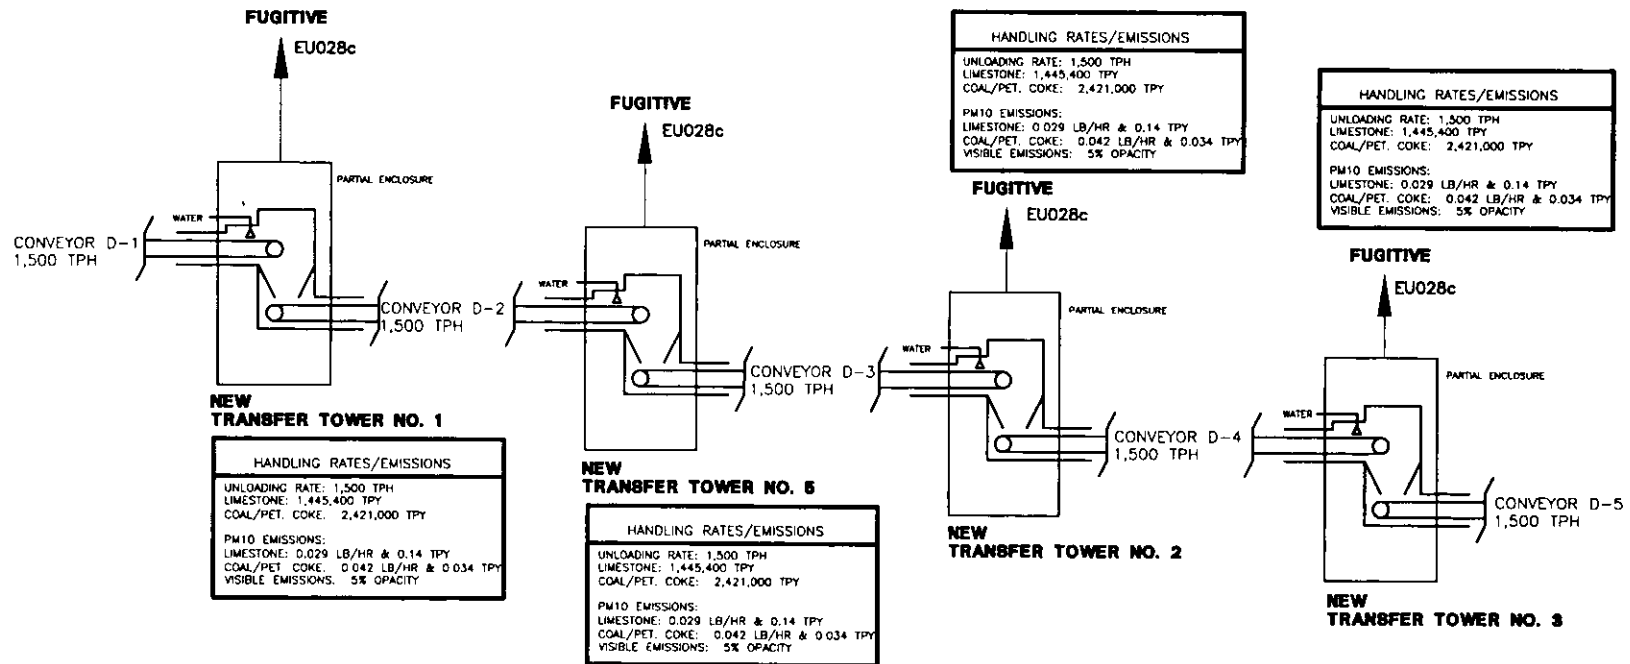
FUGITIVE
EU028c

PARTIAL ENCLOSURE

WATER

CONVEYOR D-1
1,500 TPH

CONVEYOR D-2
1,500 TPH

NEW
TRANSFER TOWER NO. 1

HANDLING RATES/EMISSIONS

UNLOADING RATE: 1,500 TPH
LIMESTONE: 1,445,400 TPY
COAL/PET. COKE: 2,421,000 TPY

PM10 EMISSIONS:
LIMESTONE: 0.029 LB/HR & 0.14 TPY
COAL/PET COKE: 0.042 LB/HR & 0.034 TPY
VISIBLE EMISSIONS: 5% OPACITY

FUGITIVE
EU028c

PARTIAL ENCLOSURE

WATER

CONVEYOR D-3
1,500 TPH

NEW
TRANSFER TOWER NO. 5

HANDLING RATES/EMISSIONS

UNLOADING RATE: 1,500 TPH
LIMESTONE: 1,445,400 TPY
COAL/PET. COKE: 2,421,000 TPY

PM10 EMISSIONS:
LIMESTONE: 0.029 LB/HR & 0.14 TPY
COAL/PET. COKE: 0.042 LB/HR & 0.034 TPY
VISIBLE EMISSIONS: 5% OPACITY

HANDLING RATES/EMISSIONS

UNLOADING RATE: 1,500 TPH
LIMESTONE: 1,445,400 TPY
COAL/PET. COKE: 2,421,000 TPY

PM10 EMISSIONS:
LIMESTONE: 0.029 LB/HR & 0.14 TPY
COAL/PET. COKE: 0.042 LB/HR & 0.034 TPY
VISIBLE EMISSIONS: 5% OPACITY

FUGITIVE
EU028c

PARTIAL ENCLOSURE

WATER

CONVEYOR D-4
1,500 TPH

NEW
TRANSFER TOWER NO. 2

HANDLING RATES/EMISSIONS

UNLOADING RATE: 1,500 TPH
LIMESTONE: 1,445,400 TPY
COAL/PET. COKE: 2,421,000 TPY

PM10 EMISSIONS:
LIMESTONE: 0.029 LB/HR & 0.14 TPY
COAL/PET. COKE: 0.042 LB/HR & 0.034 TPY
VISIBLE EMISSIONS: 5% OPACITY

FUGITIVE
EU028c

PARTIAL ENCLOSURE

WATER

CONVEYOR D-5
1,500 TPH

NEW
TRANSFER TOWER NO. 3